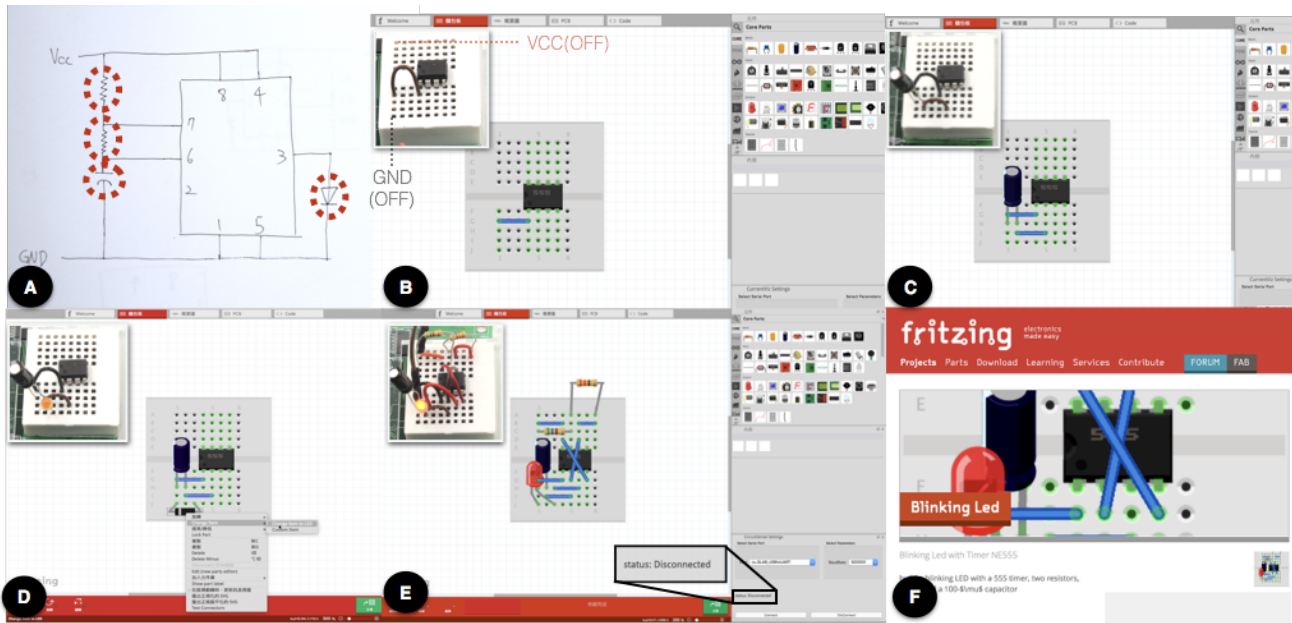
Vcc

8
4
7
6
3
2
1
5

GND

A

Welcome
麵包板
電路圖
PCB
Code

VCC(OFF)

GND
(OFF)

Core Parts

B

Welcome
麵包板

Core Parts

C

Welcome
麵包板
電路圖
PCB
Code

D

Welcome
麵包板
電路圖
PCB
Code

Core Parts

status: Disconnected

E

fritzing electronics made easy

Projects Parts Download Learning Services Contribute FORUM FAB

555

Blinking Led

Blinking Led with Timer NE555

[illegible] blinking LED with a 555 timer, two resistors, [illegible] a 100-$\mu$ capacitor

F